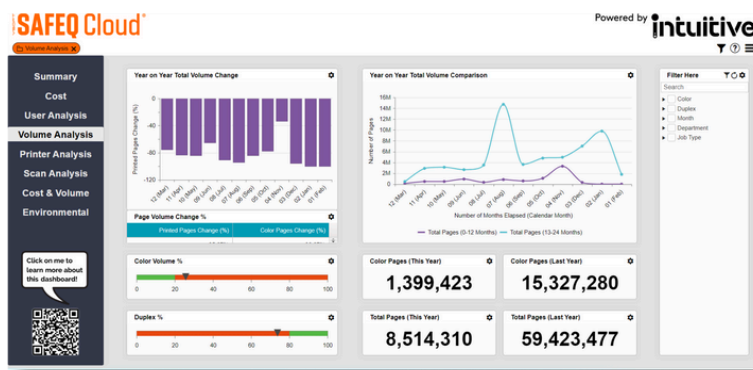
SAFEQ Cloud®

Powered by intuitive

Volume Analysis ×

Summary
Cost
User Analysis
Volume Analysis
Printer Analysis
Scan Analysis
Cost & Volume
Environmental

Click on me to learn more about this dashboard!

Year on Year Total Volume Change

Printed Pages Change (%)

0
-20
-40
-60
-80
-100
-120

12 (Mar)
11 (Apr)
10 (May)
09 (Jun)
08 (Jul)
07 (Aug)
06 (Sep)
05 (Oct)
04 (Nov)
03 (Dec)
02 (Jan)
01 (Feb)

Page Volume Change %

| Printed Pages Change (%) | Color Pages Change (%) |
|---|---|

Year on Year Total Volume Comparison

Number of Pages

16M
14M
12M
10M
8M
6M
4M
2M
0

12 (Mar)
11 (Apr)
10 (May)
09 (Jun)
08 (Jul)
07 (Aug)
06 (Sep)
05 (Oct)
04 (Nov)
03 (Dec)
02 (Jan)
01 (Feb)

Number of Months Elapsed (Calendar Month)

Total Pages (0-12 Months)   Total Pages (13-24 Months)

Filter Here
Search
Color
Duplex
Month
Department
Job Type

Color Volume %
0 20 40 60 80 100

Color Pages (This Year)
1,399,423

Color Pages (Last Year)
15,327,280

Duplex %
0 20 40 60 80 100

Total Pages (This Year)
8,514,310

Total Pages (Last Year)
59,423,477